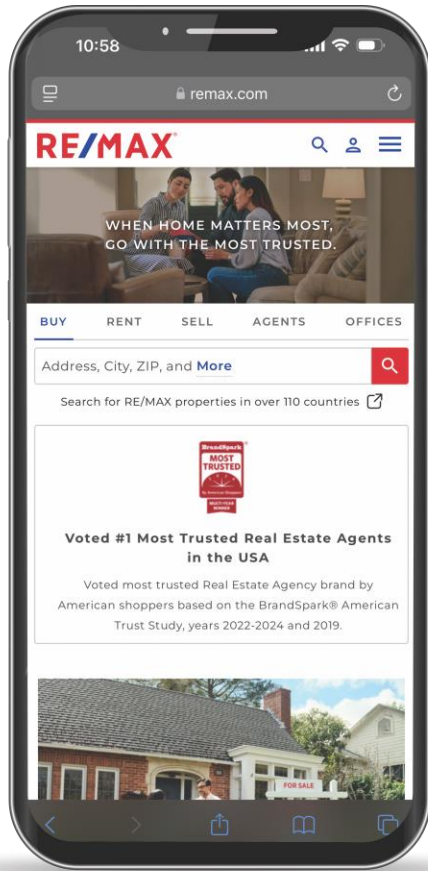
10:58

remax.com

RE/MAX

WHEN HOME MATTERS MOST, GO WITH THE MOST TRUSTED.

BUY RENT SELL AGENTS OFFICES

Address, City, ZIP, and More

Search for RE/MAX properties in over 110 countries

BrandSpark
MOST TRUSTED
By American Shoppers
MULTI-YEAR WINNER

Voted #1 Most Trusted Real Estate Agents in the USA

Voted most trusted Real Estate Agency brand by American shoppers based on the BrandSpark® American Trust Study, years 2022-2024 and 2019.

FOR SALE